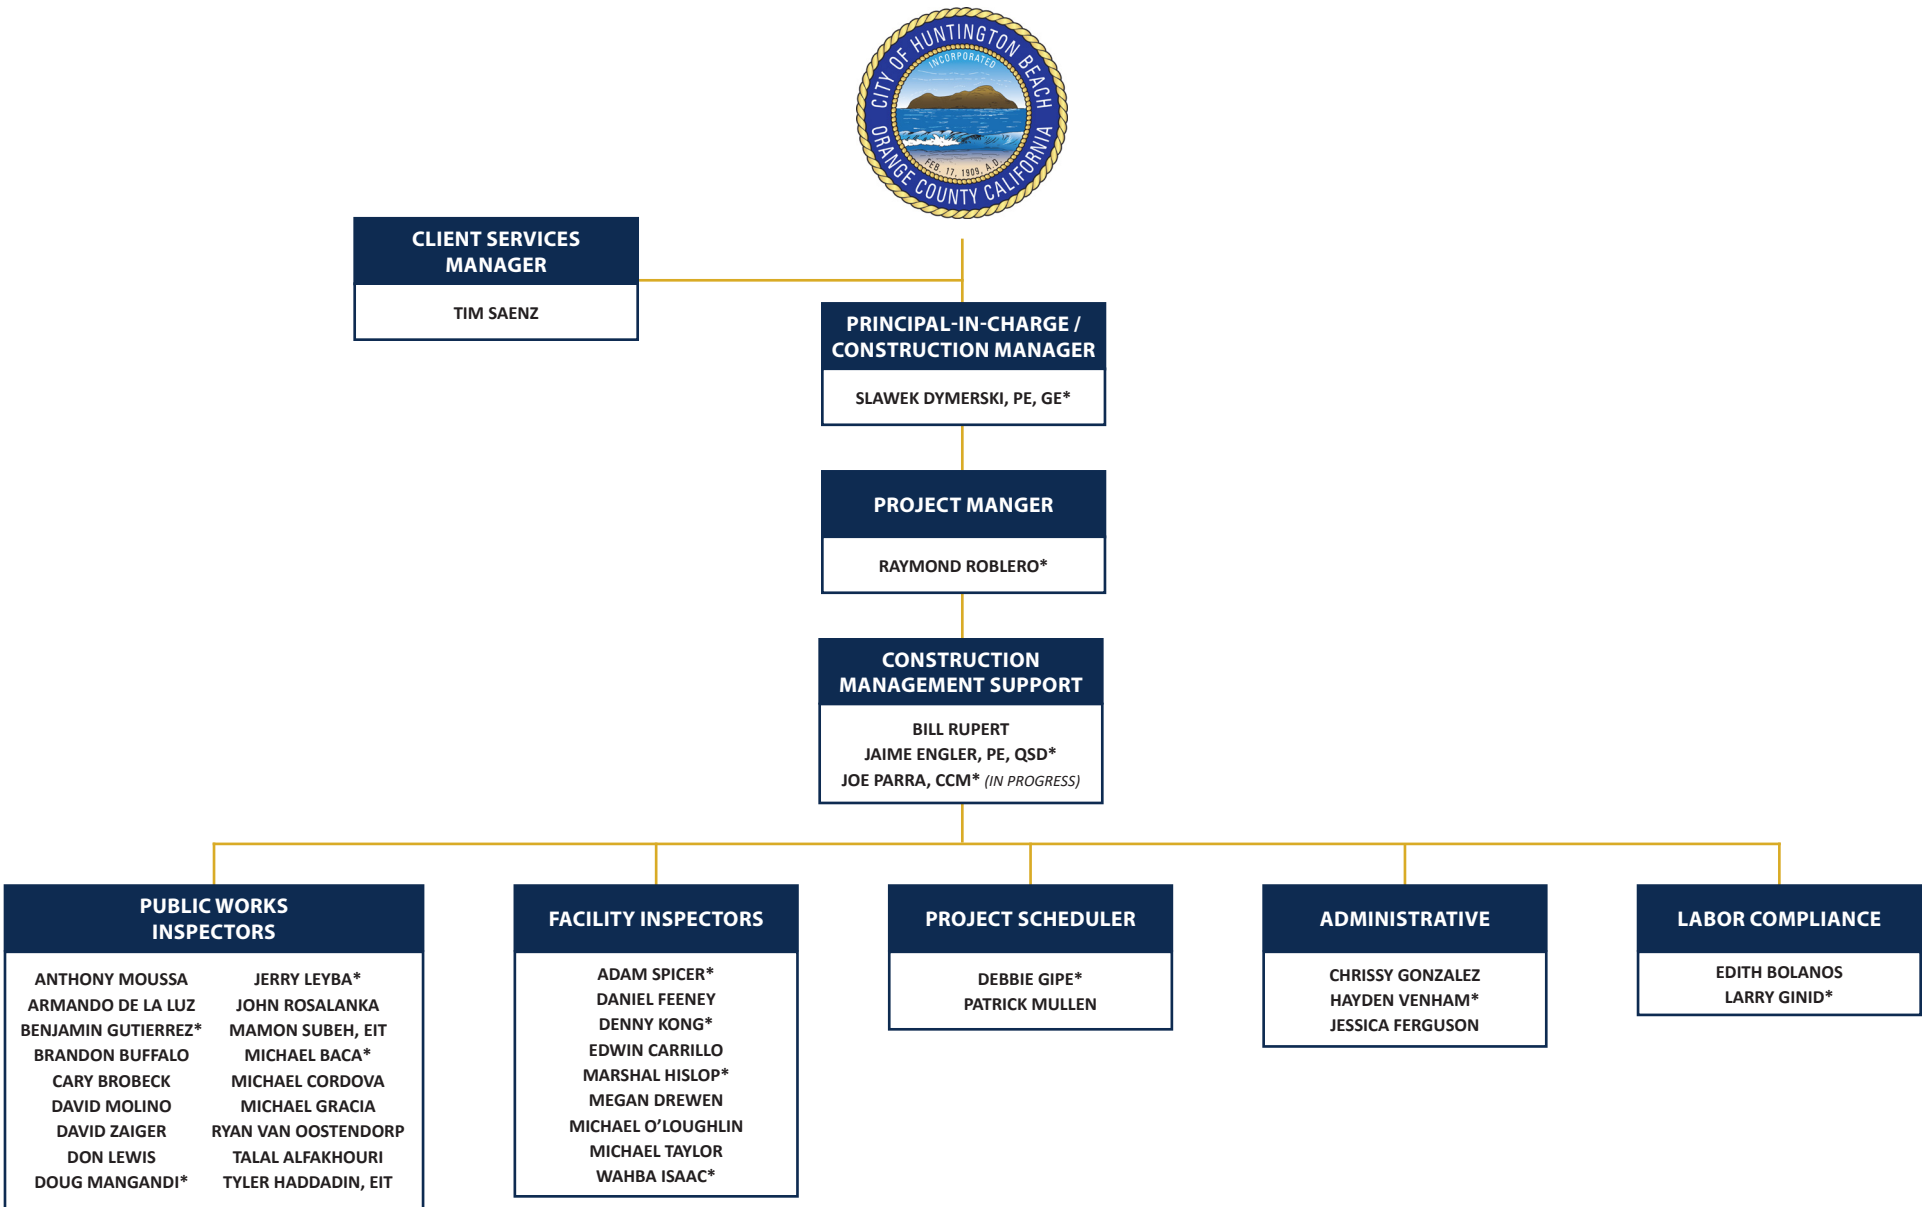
CITY OF HUNTINGTON BEACH
INCORPORATED
FEB. 17, 1909 A.D.
ORANGE COUNTY CALIFORNIA

CLIENT SERVICES MANAGER
TIM SAENZ

PRINCIPAL-IN-CHARGE / CONSTRUCTION MANAGER
SLAWEK DYMERSKI, PE, GE*

PROJECT MANGER
RAYMOND ROBLERO*

CONSTRUCTION MANAGEMENT SUPPORT
BILL RUPERT
JAIME ENGLER, PE, QSD*
JOE PARRA, CCM* (IN PROGRESS)

PUBLIC WORKS INSPECTORS
ANTHONY MOUSSA
ARMANDO DE LA LUZ
BENJAMIN GUTIERREZ*
BRANDON BUFFALO
CARY BROBECK
DAVID MOLINO
DAVID ZAIGER
DON LEWIS
DOUG MANGANDI*

JERRY LEYBA*
JOHN ROSALANKA
MAMON SUBEH, EIT
MICHAEL BACA*
MICHAEL CORDOVA
MICHAEL GRACIA
RYAN VAN OOSTENDORP
TALAL ALFAKHOURI
TYLER HADDADIN, EIT

FACILITY INSPECTORS
ADAM SPICER*
DANIEL FEENEY
DENNY KONG*
EDWIN CARRILLO
MARSHAL HISLOP*
MEGAN DREWEN
MICHAEL O'LOUGHLIN
MICHAEL TAYLOR
WAHBA ISAAC*

PROJECT SCHEDULER
DEBBIE GIPE*
PATRICK MULLEN

ADMINISTRATIVE
CHRISSY GONZALEZ
HAYDEN VENHAM*
JESSICA FERGUSON

LABOR COMPLIANCE
EDITH BOLANOS
LARRY GINID*